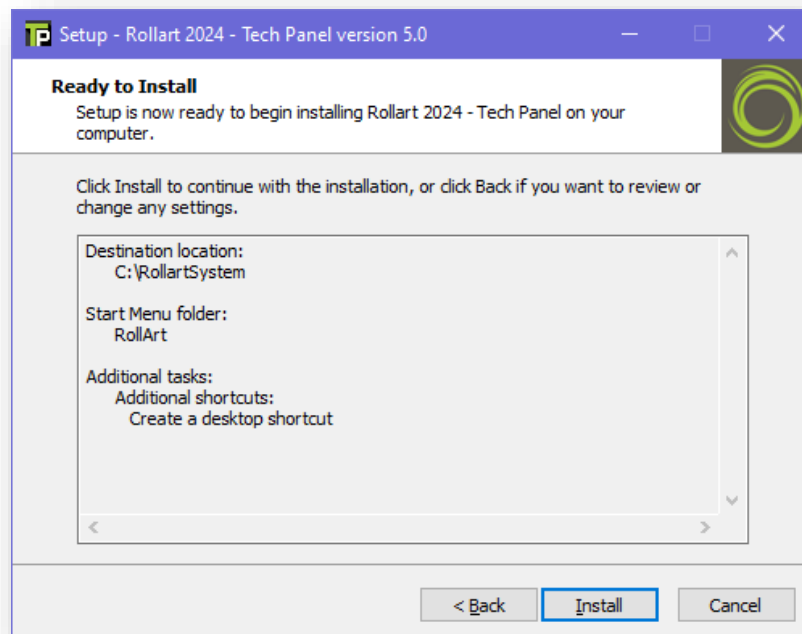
TP Setup - Rollart 2024 - Tech Panel version 5.0

Ready to Install
Setup is now ready to begin installing Rollart 2024 - Tech Panel on your computer.

Click Install to continue with the installation, or click Back if you want to review or change any settings.

Destination location:
C:\RollartSystem

Start Menu folder:
RollArt

Additional tasks:
Additional shortcuts:
Create a desktop shortcut

< Back
Install
Cancel